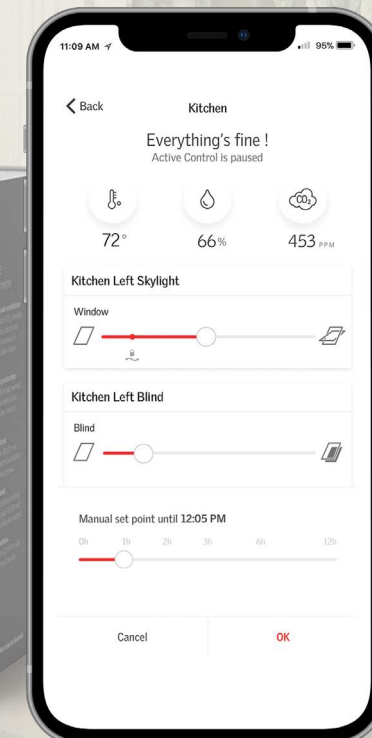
11:09 AM 95%

Back

Kitchen

Everything's fine !
Active Control is paused

72°

66%

453 PPM

$CO_2$

Kitchen Left Skylight

Window

Kitchen Left Blind

Blind

Manual set point until 12:05 PM

0h 1h 2h 3h 6h 12h

Cancel

OK